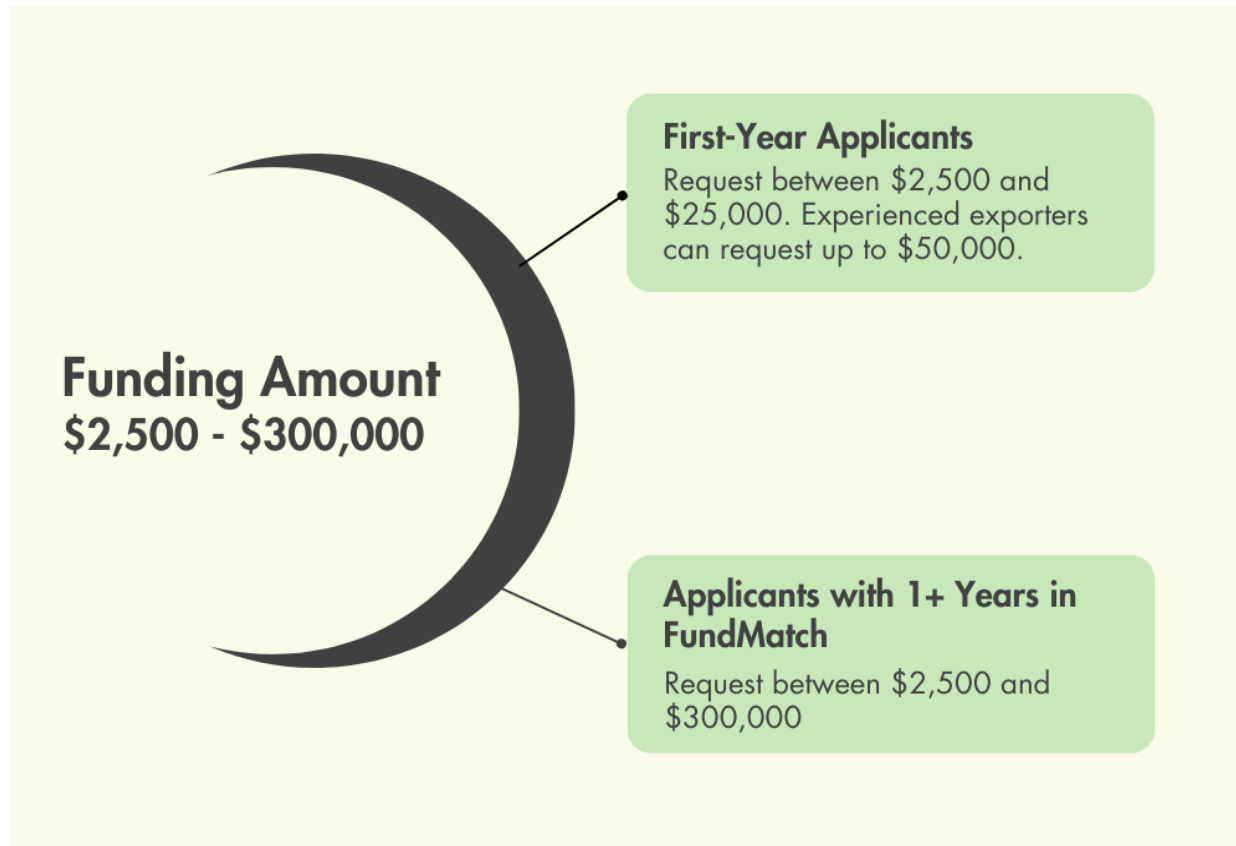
Funding Amount
\$2,500 - \$300,000

First-Year Applicants
Request between \$2,500 and \$25,000. Experienced exporters can request up to \$50,000.

Applicants with 1+ Years in FundMatch
Request between \$2,500 and \$300,000